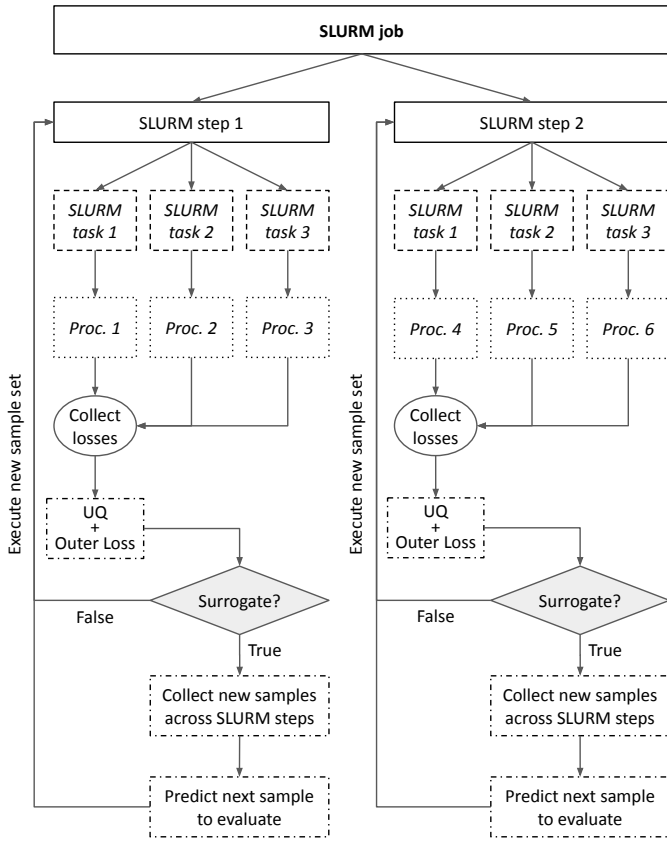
SLURM job

SLURM step 1

SLURM task 1

SLURM task 2

SLURM task 3

Proc. 1

Proc. 2

Proc. 3

Collect losses

UQ + Outer Loss

Surrogate?

False

True

Collect new samples across SLURM steps

Predict next sample to evaluate

Execute new sample set

SLURM step 2

SLURM task 1

SLURM task 2

SLURM task 3

Proc. 4

Proc. 5

Proc. 6

Collect losses

UQ + Outer Loss

Surrogate?

False

True

Collect new samples across SLURM steps

Predict next sample to evaluate

Execute new sample set